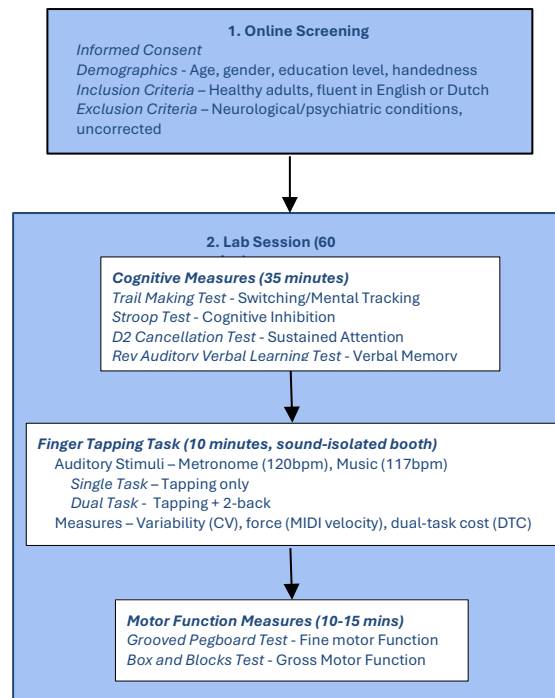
1. Online Screening

*Informed Consent*
*Demographics* - Age, gender, education level, handedness
*Inclusion Criteria* – Healthy adults, fluent in English or Dutch
*Exclusion Criteria* – Neurological/psychiatric conditions, uncorrected

2. Lab Session (60 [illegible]

**Cognitive Measures (35 minutes)**
*Trail Making Test* - Switching/Mental Tracking
*Stroop Test* - Cognitive Inhibition
*D2 Cancellation Test* - Sustained Attention
*Rey Auditory Verbal Learning Test* - Verbal Memory

**Finger Tapping Task (10 minutes, sound-isolated booth)**
Auditory Stimuli – Metronome (120bpm), Music (117bpm)
*Single Task* – Tapping only
*Dual Task* - Tapping + 2-back
Measures – Variability (CV), force (MIDI velocity), dual-task cost (DTC)

**Motor Function Measures (10-15 mins)**
*Grooved Pegboard Test* - Fine motor Function
*Box and Blocks Test* - Gross Motor Function